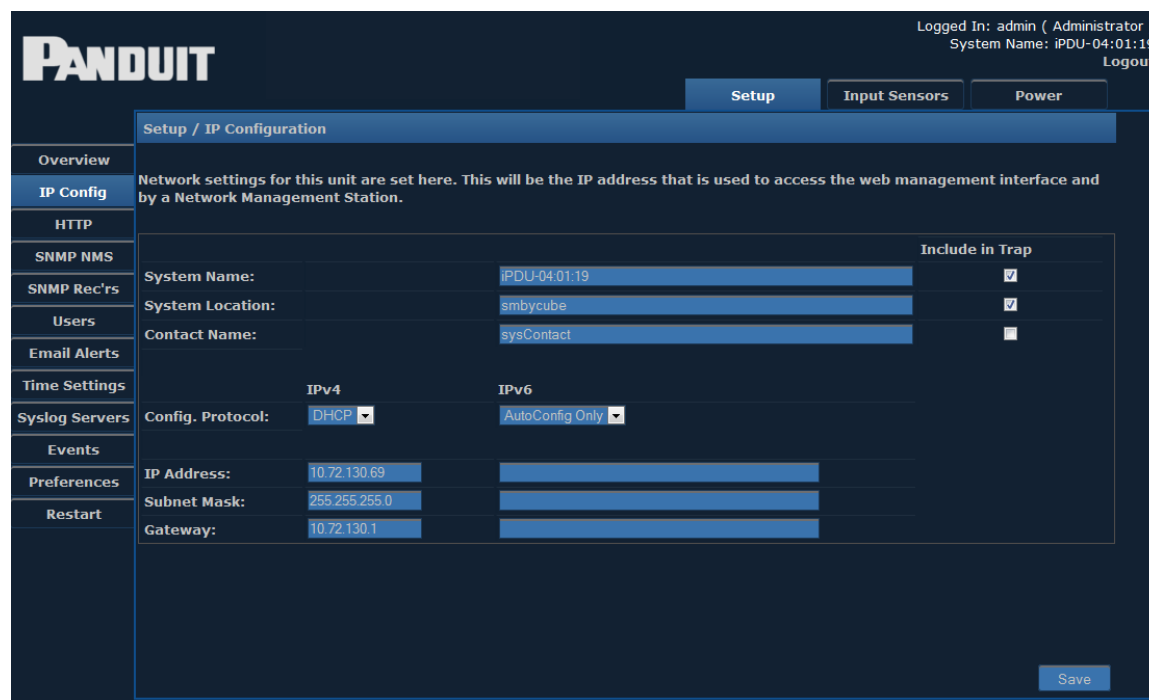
PANDUIT

Logged In: admin ( Administrator
System Name: iPDU-04:01:1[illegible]
Logou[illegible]

Setup
Input Sensors
Power

Setup / IP Configuration

Overview
IP Config
HTTP
SNMP NMS
SNMP Rec'rs
Users
Email Alerts
Time Settings
Syslog Servers
Events
Preferences
Restart

Network settings for this unit are set here. This will be the IP address that is used to access the web management interface and by a Network Management Station.

| | | Include in Trap |
|---|---|---|
| System Name: | iPDU-04:01:19 | ☑ |
| System Location: | smbycube | ☑ |
| Contact Name: | sysContact | ☐ |

| | IPv4 | IPv6 |
|---|---|---|
| Config. Protocol: | DHCP | AutoConfig Only |
| IP Address: | 10.72.130.69 | |
| Subnet Mask: | 255.255.255.0 | |
| Gateway: | 10.72.130.1 | |

Save